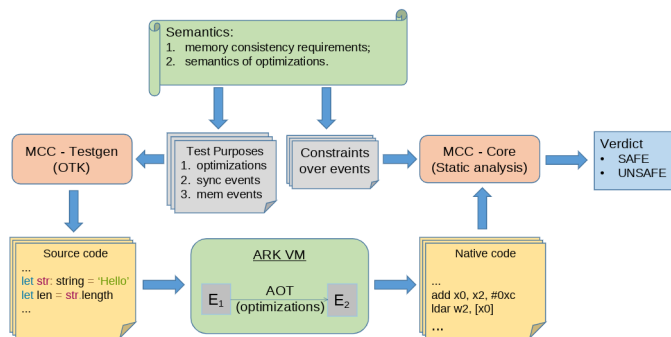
Semantics:
1. memory consistency requirements;
2. semantics of optimizations.

MCC - Testgen
(OTK)

Test Purposes
1. optimizations
2. sync events
3. mem events

Constraints over events

MCC - Core
(Static analysis)

Verdict
• SAFE
• UNSAFE

Source code
...
let str: string = 'Hello'
let len = str.length
...

ARK VM
$E_1$ AOT (optimizations) $E_2$

Native code
...
add x0, x2, #0xc
ldar w2, [x0]
...